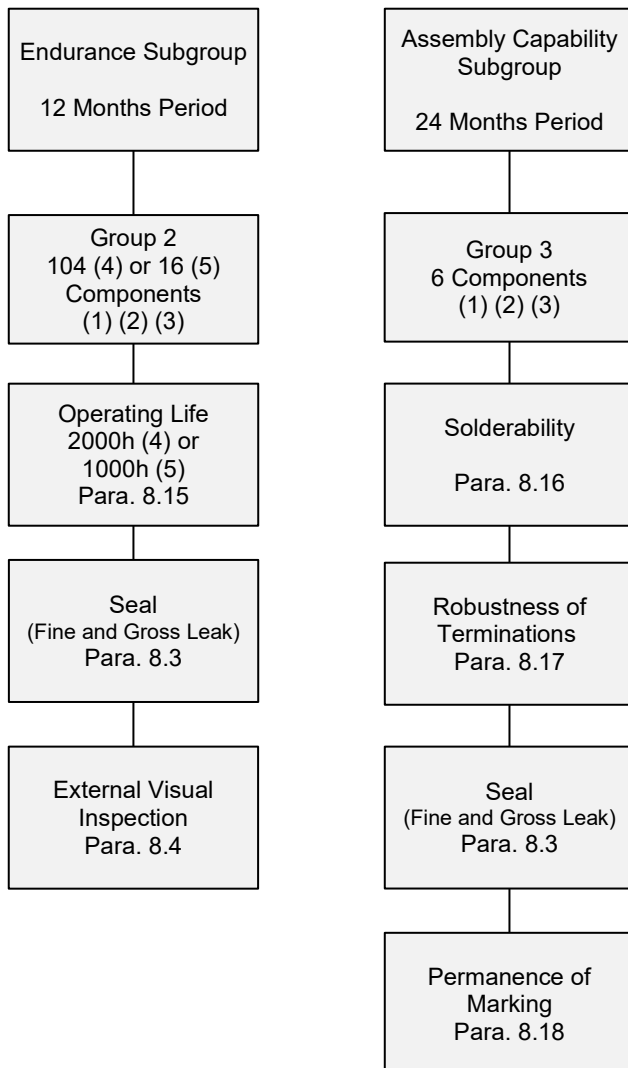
Endurance Subgroup

12 Months Period

Group 2
104 (4) or 16 (5)
Components
(1) (2) (3)

Operating Life
2000h (4) or
1000h (5)
Para. 8.15

Seal
(Fine and Gross Leak)
Para. 8.3

External Visual
Inspection
Para. 8.4

Assembly Capability
Subgroup

24 Months Period

Group 3
6 Components
(1) (2) (3)

Solderability

Para. 8.16

Robustness of
Terminations
Para. 8.17

Seal
(Fine and Gross Leak)
Para. 8.3

Permanence of
Marking
Para. 8.18